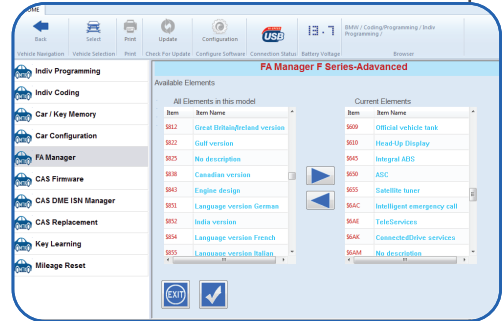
OME

Back
Select
Print
Update
Configuration
USB
13.7
BMW / Coding/Programming / Indiv Programming /

Vehicle Navigation
Vehicle Selection
Print
Check For Update
Configure Software
Connection Status
Battery Voltage
Browser

Indiv Programming
Indiv Coding
Car / Key Memory
Car Configuration
FA Manager
CAS Firmware
CAS DME ISN Manager
CAS Replacement
Key Learning
Mileage Reset

FA Manager F Series-Adavanced

Available Elements

All Elements in this model

| Item | Item Name |
|---|---|
| S812 | Great Britain/Ireland version |
| S824 | Gulf version |
| S825 | No description |
| S838 | Canadian version |
| S843 | Engine design |
| S851 | Language version German |
| S852 | India version |
| S854 | Language version French |
| S855 | Language version Italian |

Current Elements

| Item | Item Name |
|---|---|
| S609 | Official vehicle tank |
| S610 | Head-Up Display |
| S645 | Integral ABS |
| S650 | ASC |
| S655 | Satellite tuner |
| S6AC | Intelligent emergency call |
| S6AE | TeleServices |
| S6AK | ConnectedDrive services |
| S6AM | No description |

EXIT